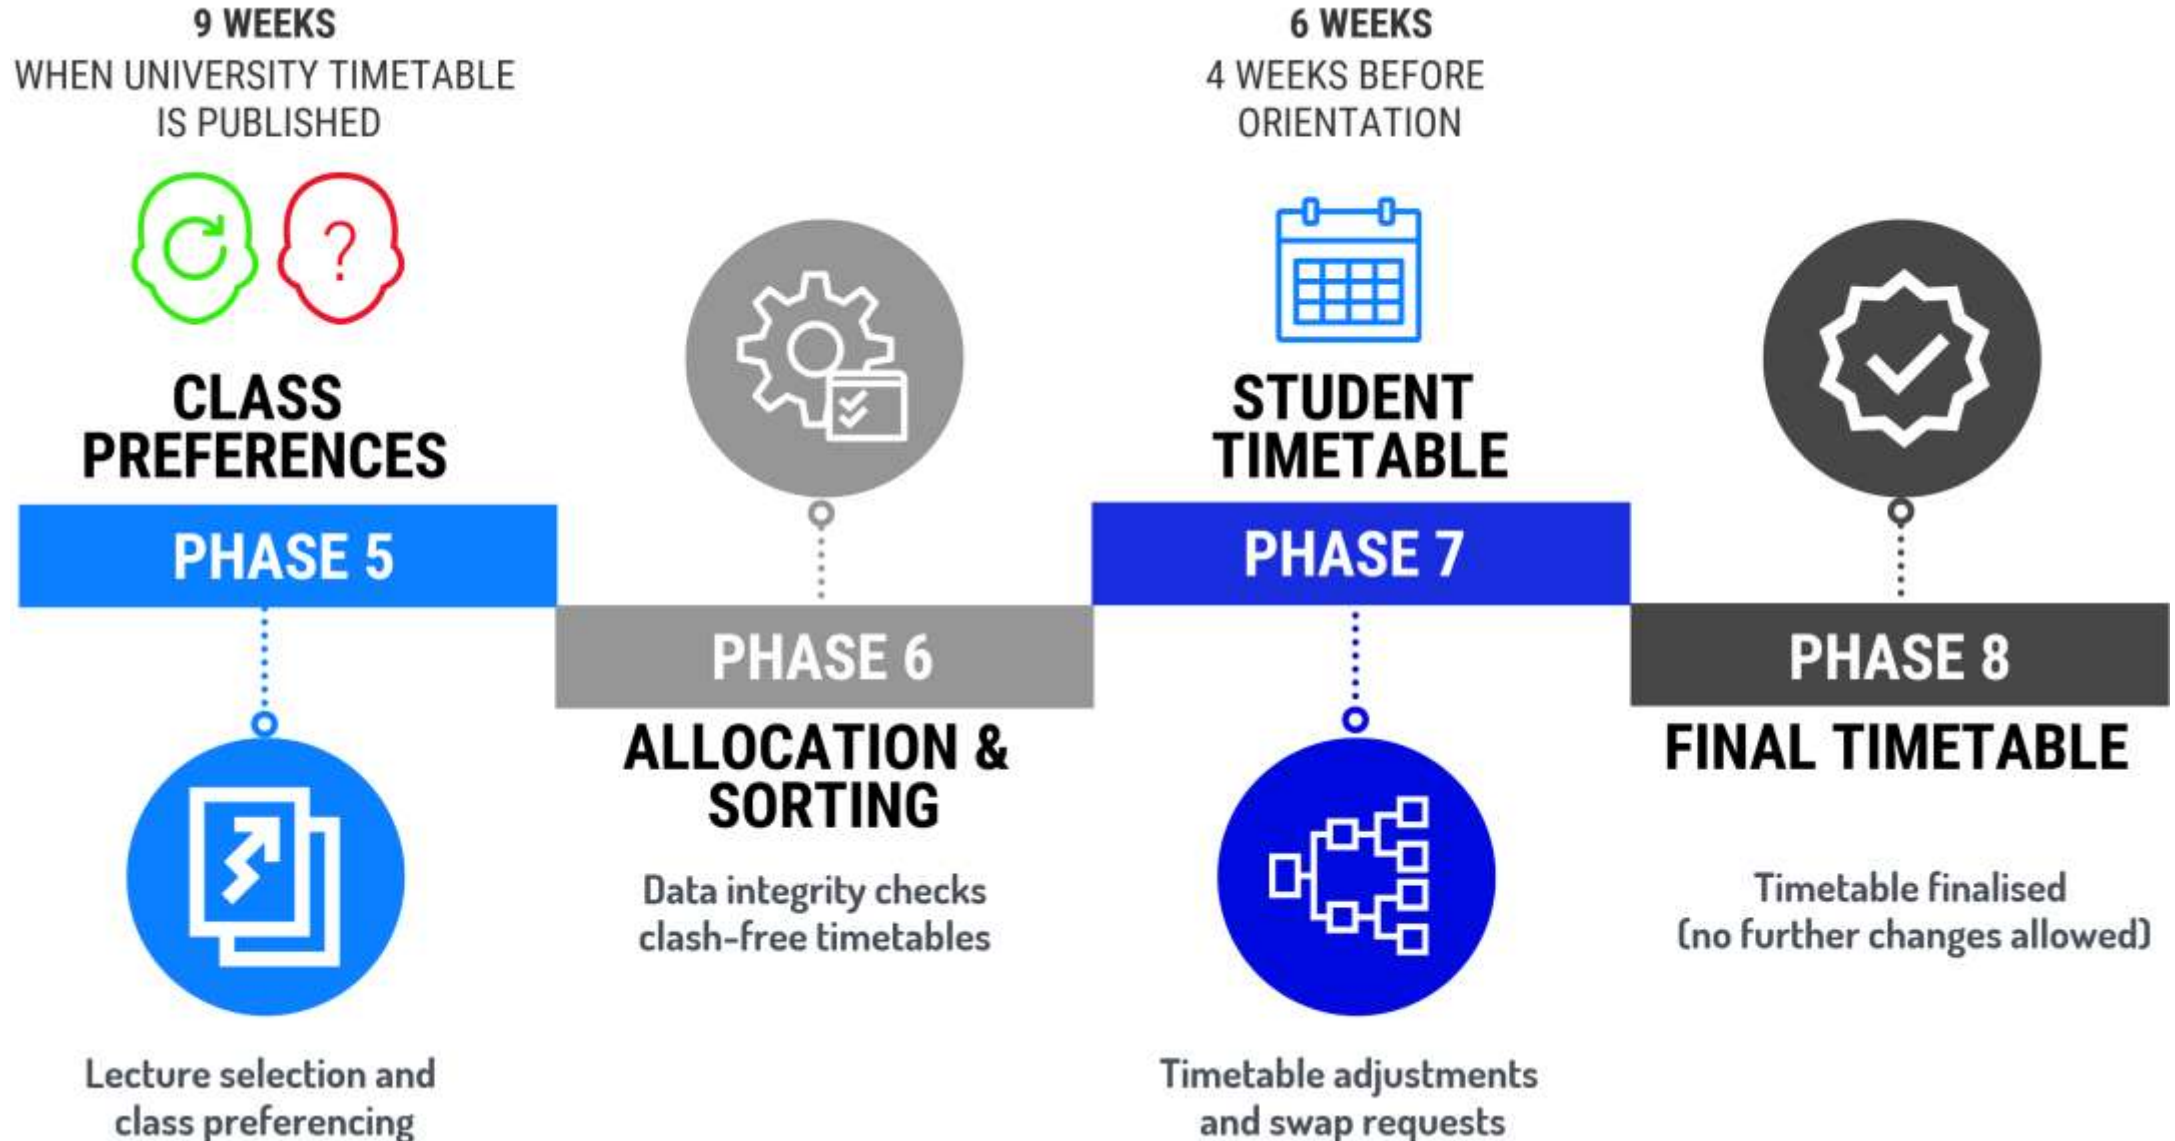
9 WEEKS
WHEN UNIVERSITY TIMETABLE IS PUBLISHED

CLASS PREFERENCES

PHASE 5

Lecture selection and class preferencing

PHASE 6

ALLOCATION & SORTING

Data integrity checks clash-free timetables

6 WEEKS
4 WEEKS BEFORE ORIENTATION

STUDENT TIMETABLE

PHASE 7

Timetable adjustments and swap requests

PHASE 8

FINAL TIMETABLE

Timetable finalised (no further changes allowed)